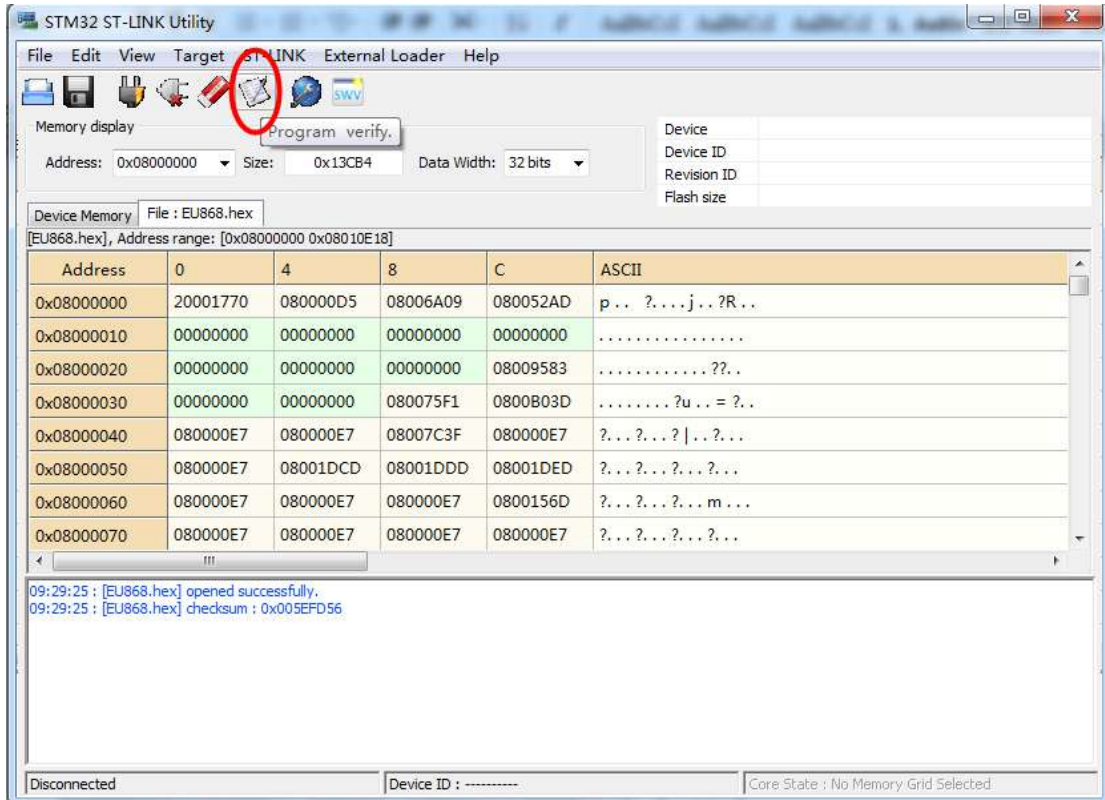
STM32 ST-LINK Utility

File Edit View Target ST-LINK External Loader Help

SWV

Program verify.

Memory display

Address: 0x08000000 Size: 0x13CB4 Data Width: 32 bits

| Device | |
|---|---|
| Device ID | |
| Revision ID | |
| Flash size | |

Device Memory File : EU868.hex

[EU868.hex], Address range: [0x08000000 0x08010E18]

| Address | 0 | 4 | 8 | C | ASCII |
|---|---|---|---|---|---|
| 0x08000000 | 20001770 | 080000D5 | 08006A09 | 080052AD | p.. ?....j..?R.. |
| 0x08000010 | 00000000 | 00000000 | 00000000 | 00000000 | ................ |
| 0x08000020 | 00000000 | 00000000 | 00000000 | 08009583 | ............??.. |
| 0x08000030 | 00000000 | 00000000 | 080075F1 | 0800B03D | ........?u..=?.. |
| 0x08000040 | 080000E7 | 080000E7 | 08007C3F | 080000E7 | ?...?...?\|..?... |
| 0x08000050 | 080000E7 | 08001DCD | 08001DDD | 08001DED | ?...?...?...?... |
| 0x08000060 | 080000E7 | 080000E7 | 080000E7 | 0800156D | ?...?...?...m... |
| 0x08000070 | 080000E7 | 080000E7 | 080000E7 | 080000E7 | ?...?...?...?... |

09:29:25 : [EU868.hex] opened successfully.
09:29:25 : [EU868.hex] checksum : 0x005EFD56

Disconnected

Device ID : ----------

Core State : No Memory Grid Selected